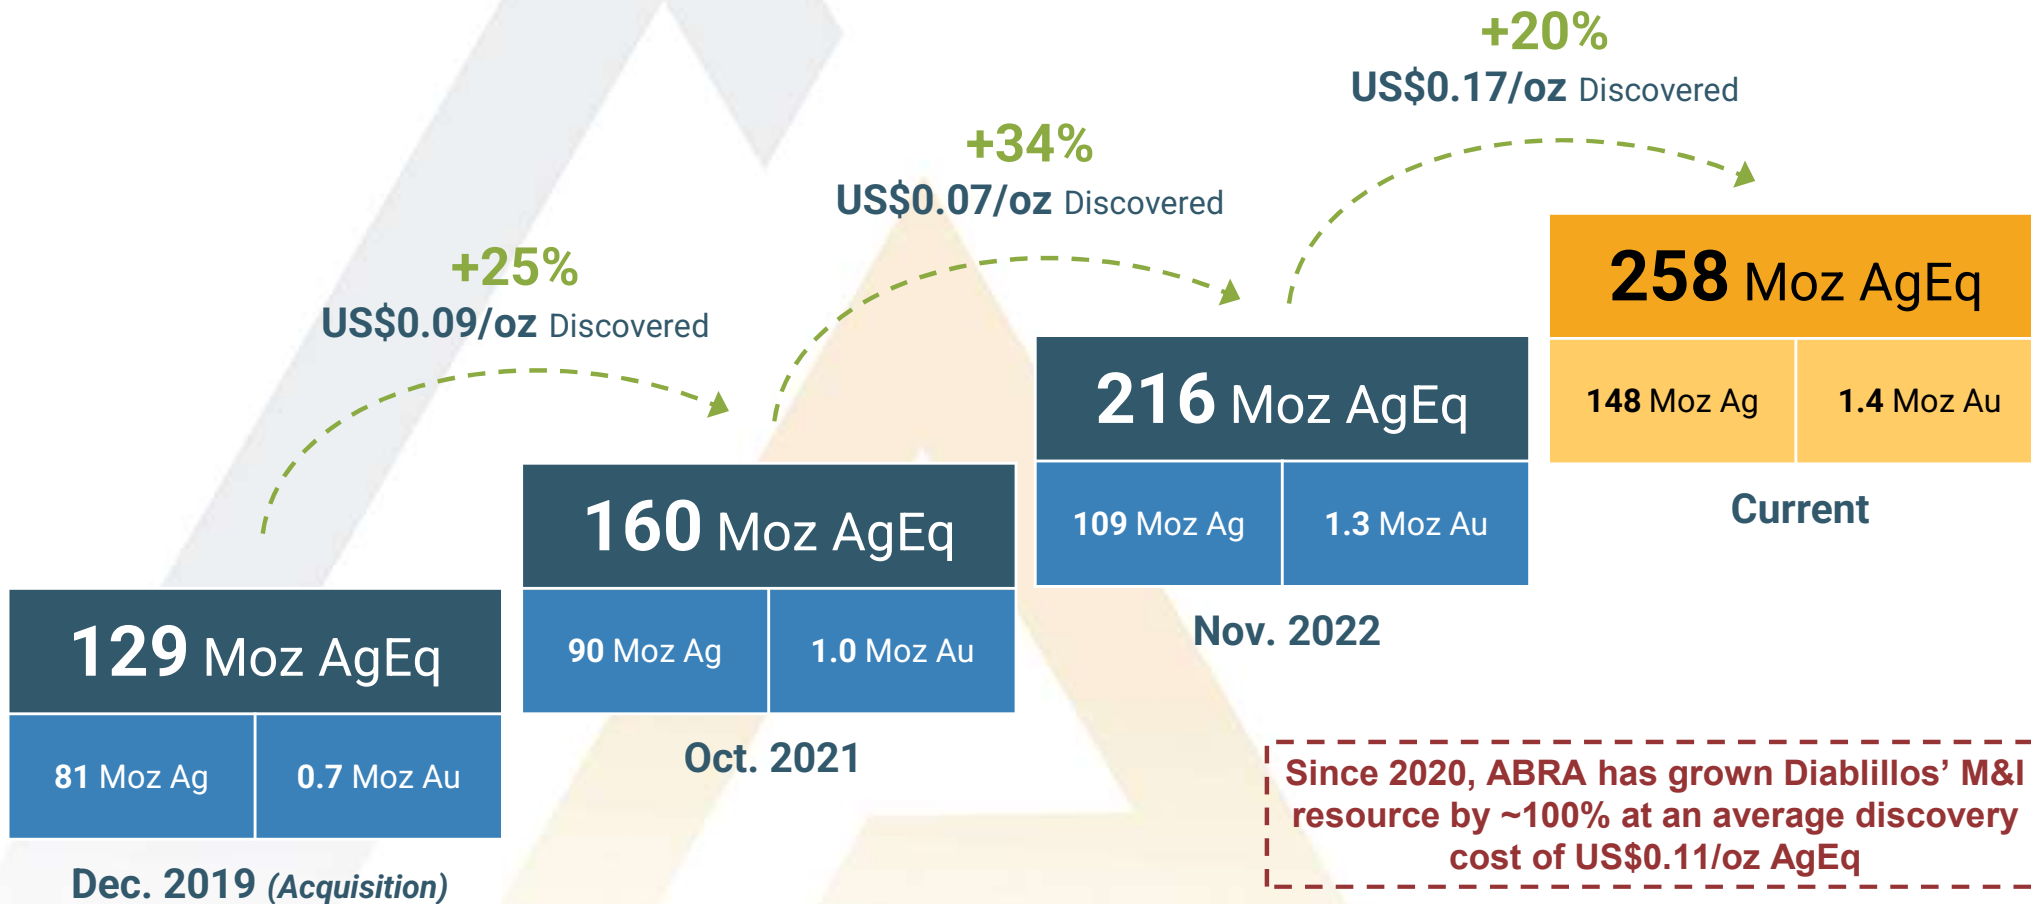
+20%
US$0.17/oz Discovered

+34%
US$0.07/oz Discovered

+25%
US$0.09/oz Discovered

258 Moz AgEq
148 Moz Ag
1.4 Moz Au
Current

216 Moz AgEq
109 Moz Ag
1.3 Moz Au
Nov. 2022

160 Moz AgEq
90 Moz Ag
1.0 Moz Au
Oct. 2021

129 Moz AgEq
81 Moz Ag
0.7 Moz Au
Dec. 2019 (Acquisition)

Since 2020, ABRA has grown Diablillos' M&I resource by ~100% at an average discovery cost of US$0.11/oz AgEq